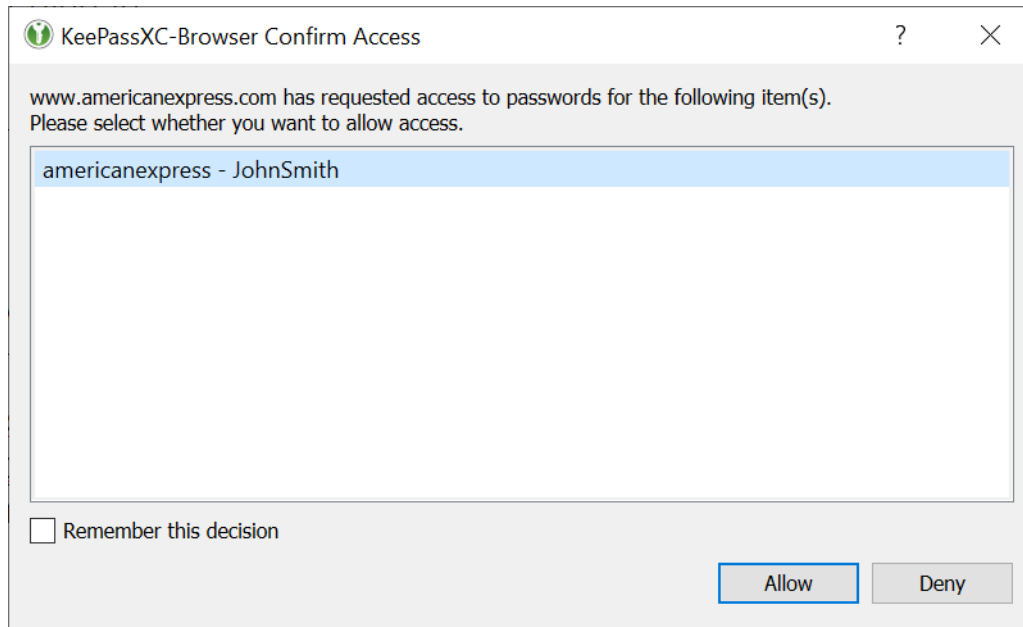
KeePassXC-Browser Confirm Access

?

www.americanexpress.com has requested access to passwords for the following item(s). Please select whether you want to allow access.

americanexpress - JohnSmith

Remember this decision

Allow

Deny